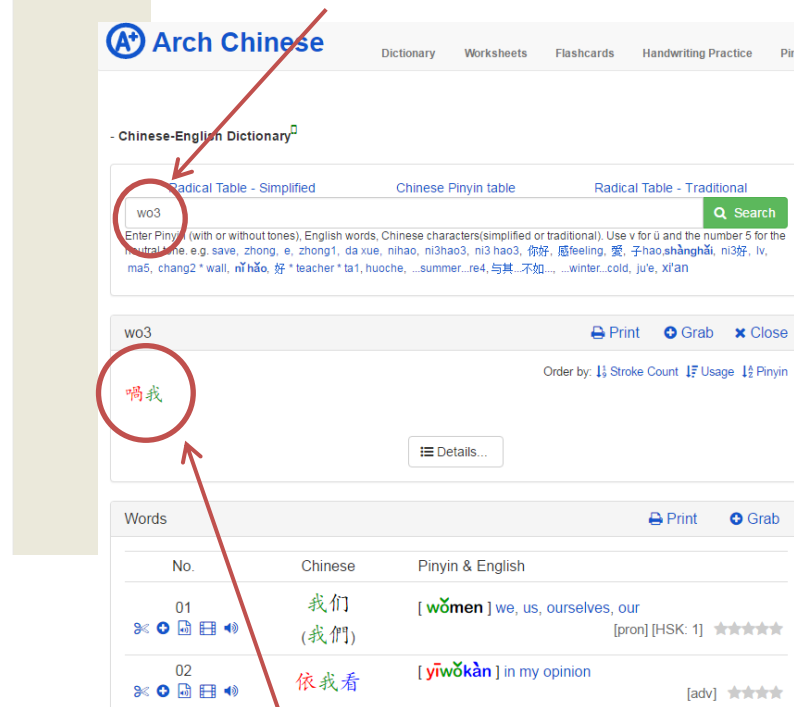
Arch Chinese

Dictionary Worksheets Flashcards Handwriting Practice Pi

- Chinese-English Dictionary

Radical Table - Simplified Chinese Pinyin table Radical Table - Traditional

wo3

Search

Enter Pinyin (with or without tones), English words, Chinese characters(simplified or traditional). Use v for ü and the number 5 for the neutral tone. e.g. save, zhong, e, zhong1, da xue, nihao, ni3hao3, ni3 hao3, 你好, 感feeling, 爱, 子hao,shànghǎi, ni3好, lv, ma5, chang2 * wall, nǐhǎo, 好 * teacher * ta1, huoche, ...summer...re4, 与其...不如..., ...winter...cold, ju'e, xi'an

wo3

Print Grab Close

Order by: Stroke Count Usage Pinyin

喔我

Details...

Words

Print Grab

| No. | Chinese | Pinyin & English |
|---|---|---|
| 01 | 我们 (我們) | [ wǒmen ] we, us, ourselves, our [pron] [HSK: 1] |
| 02 | 依我看 | [ yīwǒkàn ] in my opinion [adv] |